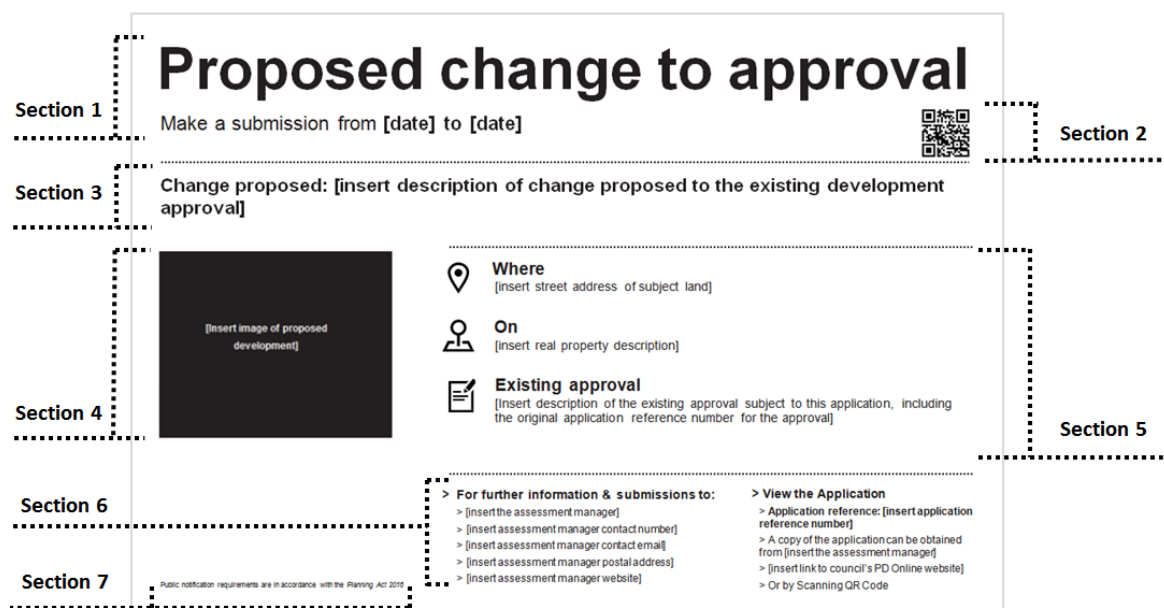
Section 1

Proposed change to approval

Make a submission from **[date]** to **[date]**

Section 2

Section 3

Change proposed: [insert description of change proposed to the existing development approval]

Section 4

[Insert image of proposed development]

Where
[insert street address of subject land]

On
[insert real property description]

Existing approval
[Insert description of the existing approval subject to this application, including the original application reference number for the approval]

Section 5

Section 6

> For further information & submissions to:
> [insert the assessment manager]
> [insert assessment manager contact number]
> [insert assessment manager contact email]
> [insert assessment manager postal address]
> [insert assessment manager website]

> View the Application
> Application reference: [insert application reference number]
> A copy of the application can be obtained from [insert the assessment manager]
> [insert link to council's PD Online website]
> Or by Scanning QR Code

Section 7

Public notification requirements are in accordance with the Planning Act 2016